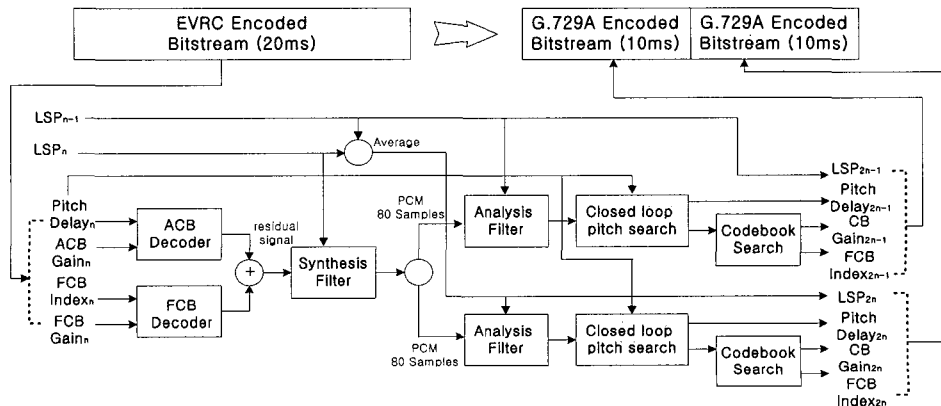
EVRC Encoded Bitstream (20ms)

G.729A Encoded Bitstream (10ms)

G.729A Encoded Bitstream (10ms)

$LSP_{n-1}$

$LSP_n$

Average

$LSP_{2n-1}$

Pitch $Delay_n$

ACB $Gain_n$

ACB Decoder

residual signal

+

Synthesis Filter

PCM 80 Samples

Analysis Filter

Closed loop pitch search

Codebook Search

Pitch $Delay_{2n-1}$

CB $Gain_{2n-1}$

FCB $Index_{2n-1}$

FCB $Index_n$

FCB $Gain_n$

FCB Decoder

$LSP_{2n}$

PCM 80 Samples

Analysis Filter

Closed loop pitch search

Codebook Search

Pitch $Delay_{2n}$

CB $Gain_{2n}$

FCB $Index_{2n}$